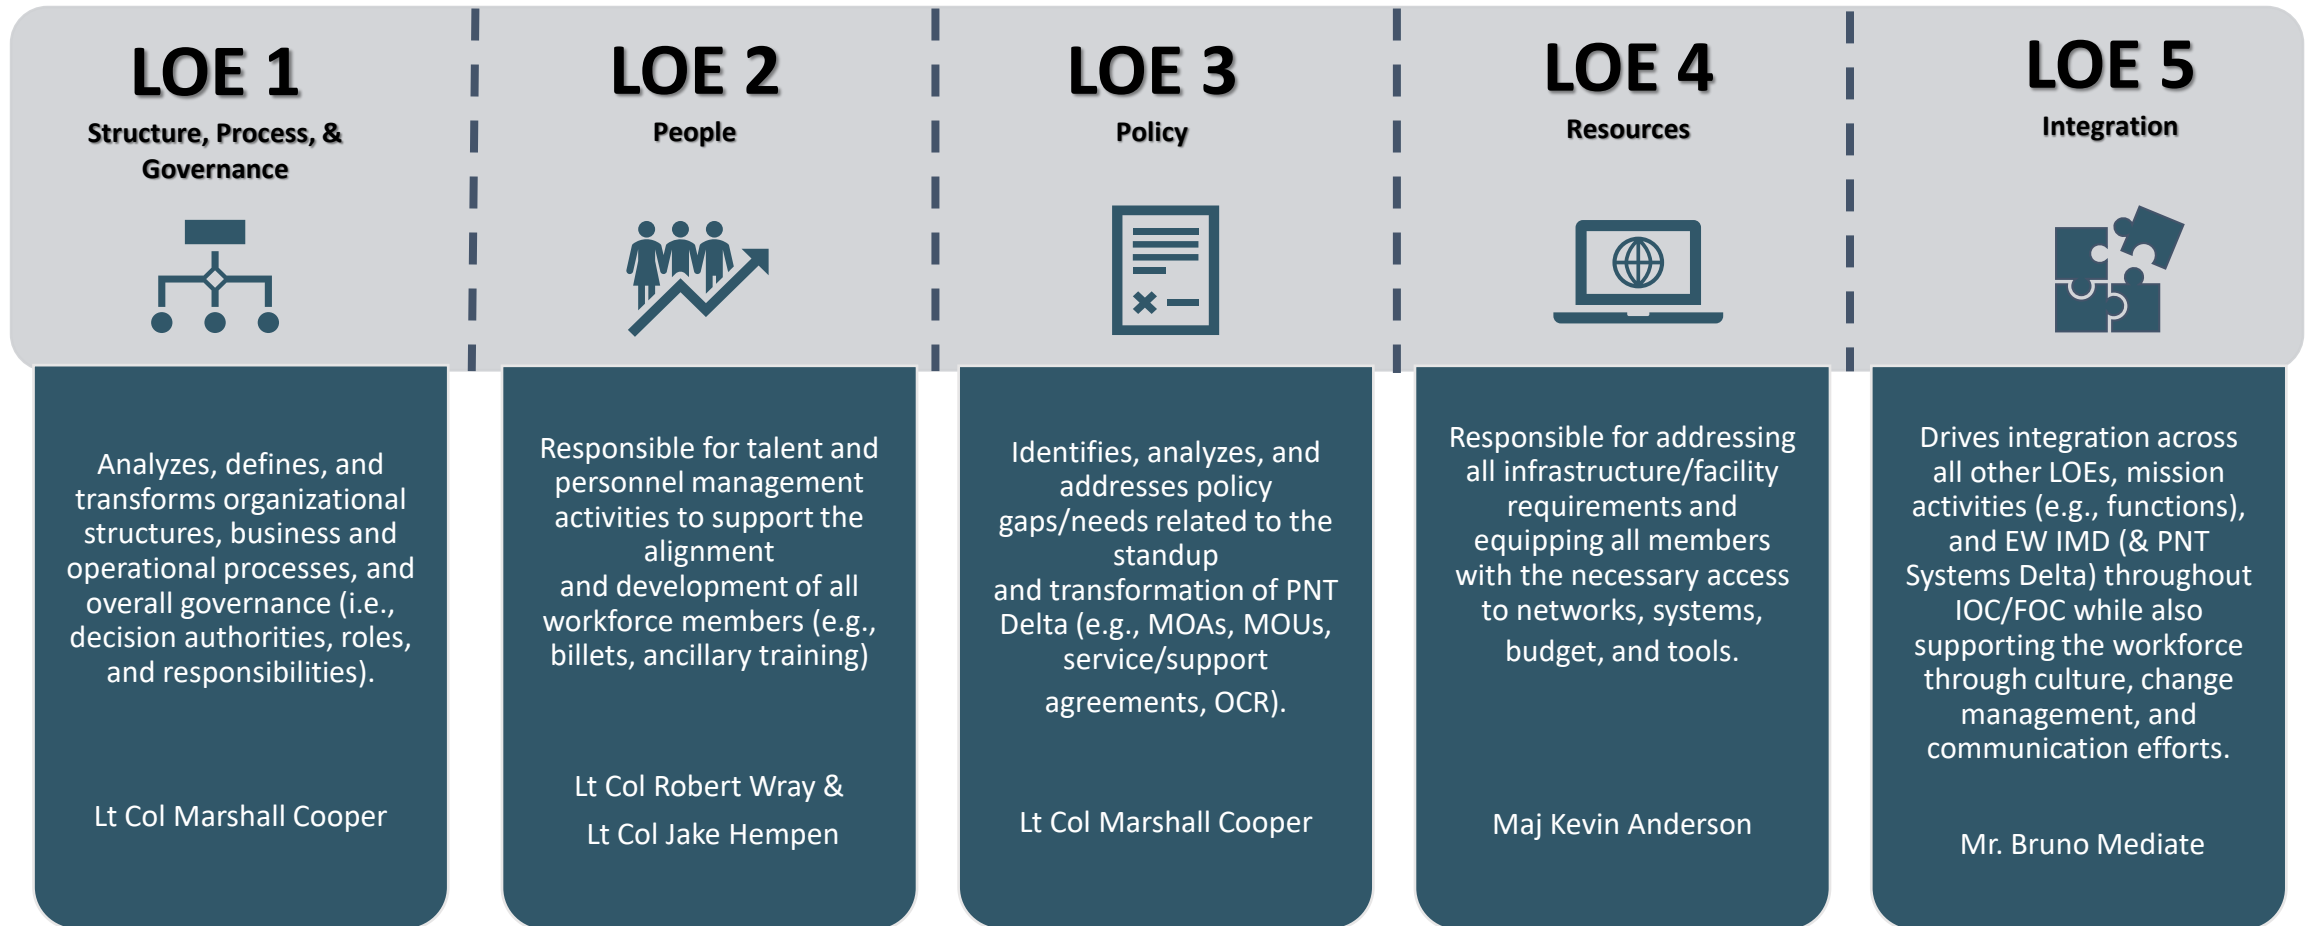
LOE 1
Structure, Process, & Governance

Analyzes, defines, and transforms organizational structures, business and operational processes, and overall governance (i.e., decision authorities, roles, and responsibilities).

Lt Col Marshall Cooper

LOE 2
People

Responsible for talent and personnel management activities to support the alignment and development of all workforce members (e.g., billets, ancillary training)

Lt Col Robert Wray &
Lt Col Jake Hempen

LOE 3
Policy

Identifies, analyzes, and addresses policy gaps/needs related to the standup and transformation of PNT Delta (e.g., MOAs, MOUs, service/support agreements, OCR).

Lt Col Marshall Cooper

LOE 4
Resources

Responsible for addressing all infrastructure/facility requirements and equipping all members with the necessary access to networks, systems, budget, and tools.

Maj Kevin Anderson

LOE 5
Integration

Drives integration across all other LOEs, mission activities (e.g., functions), and EW IMD (& PNT Systems Delta) throughout IOC/FOC while also supporting the workforce through culture, change management, and communication efforts.

Mr. Bruno Mediate